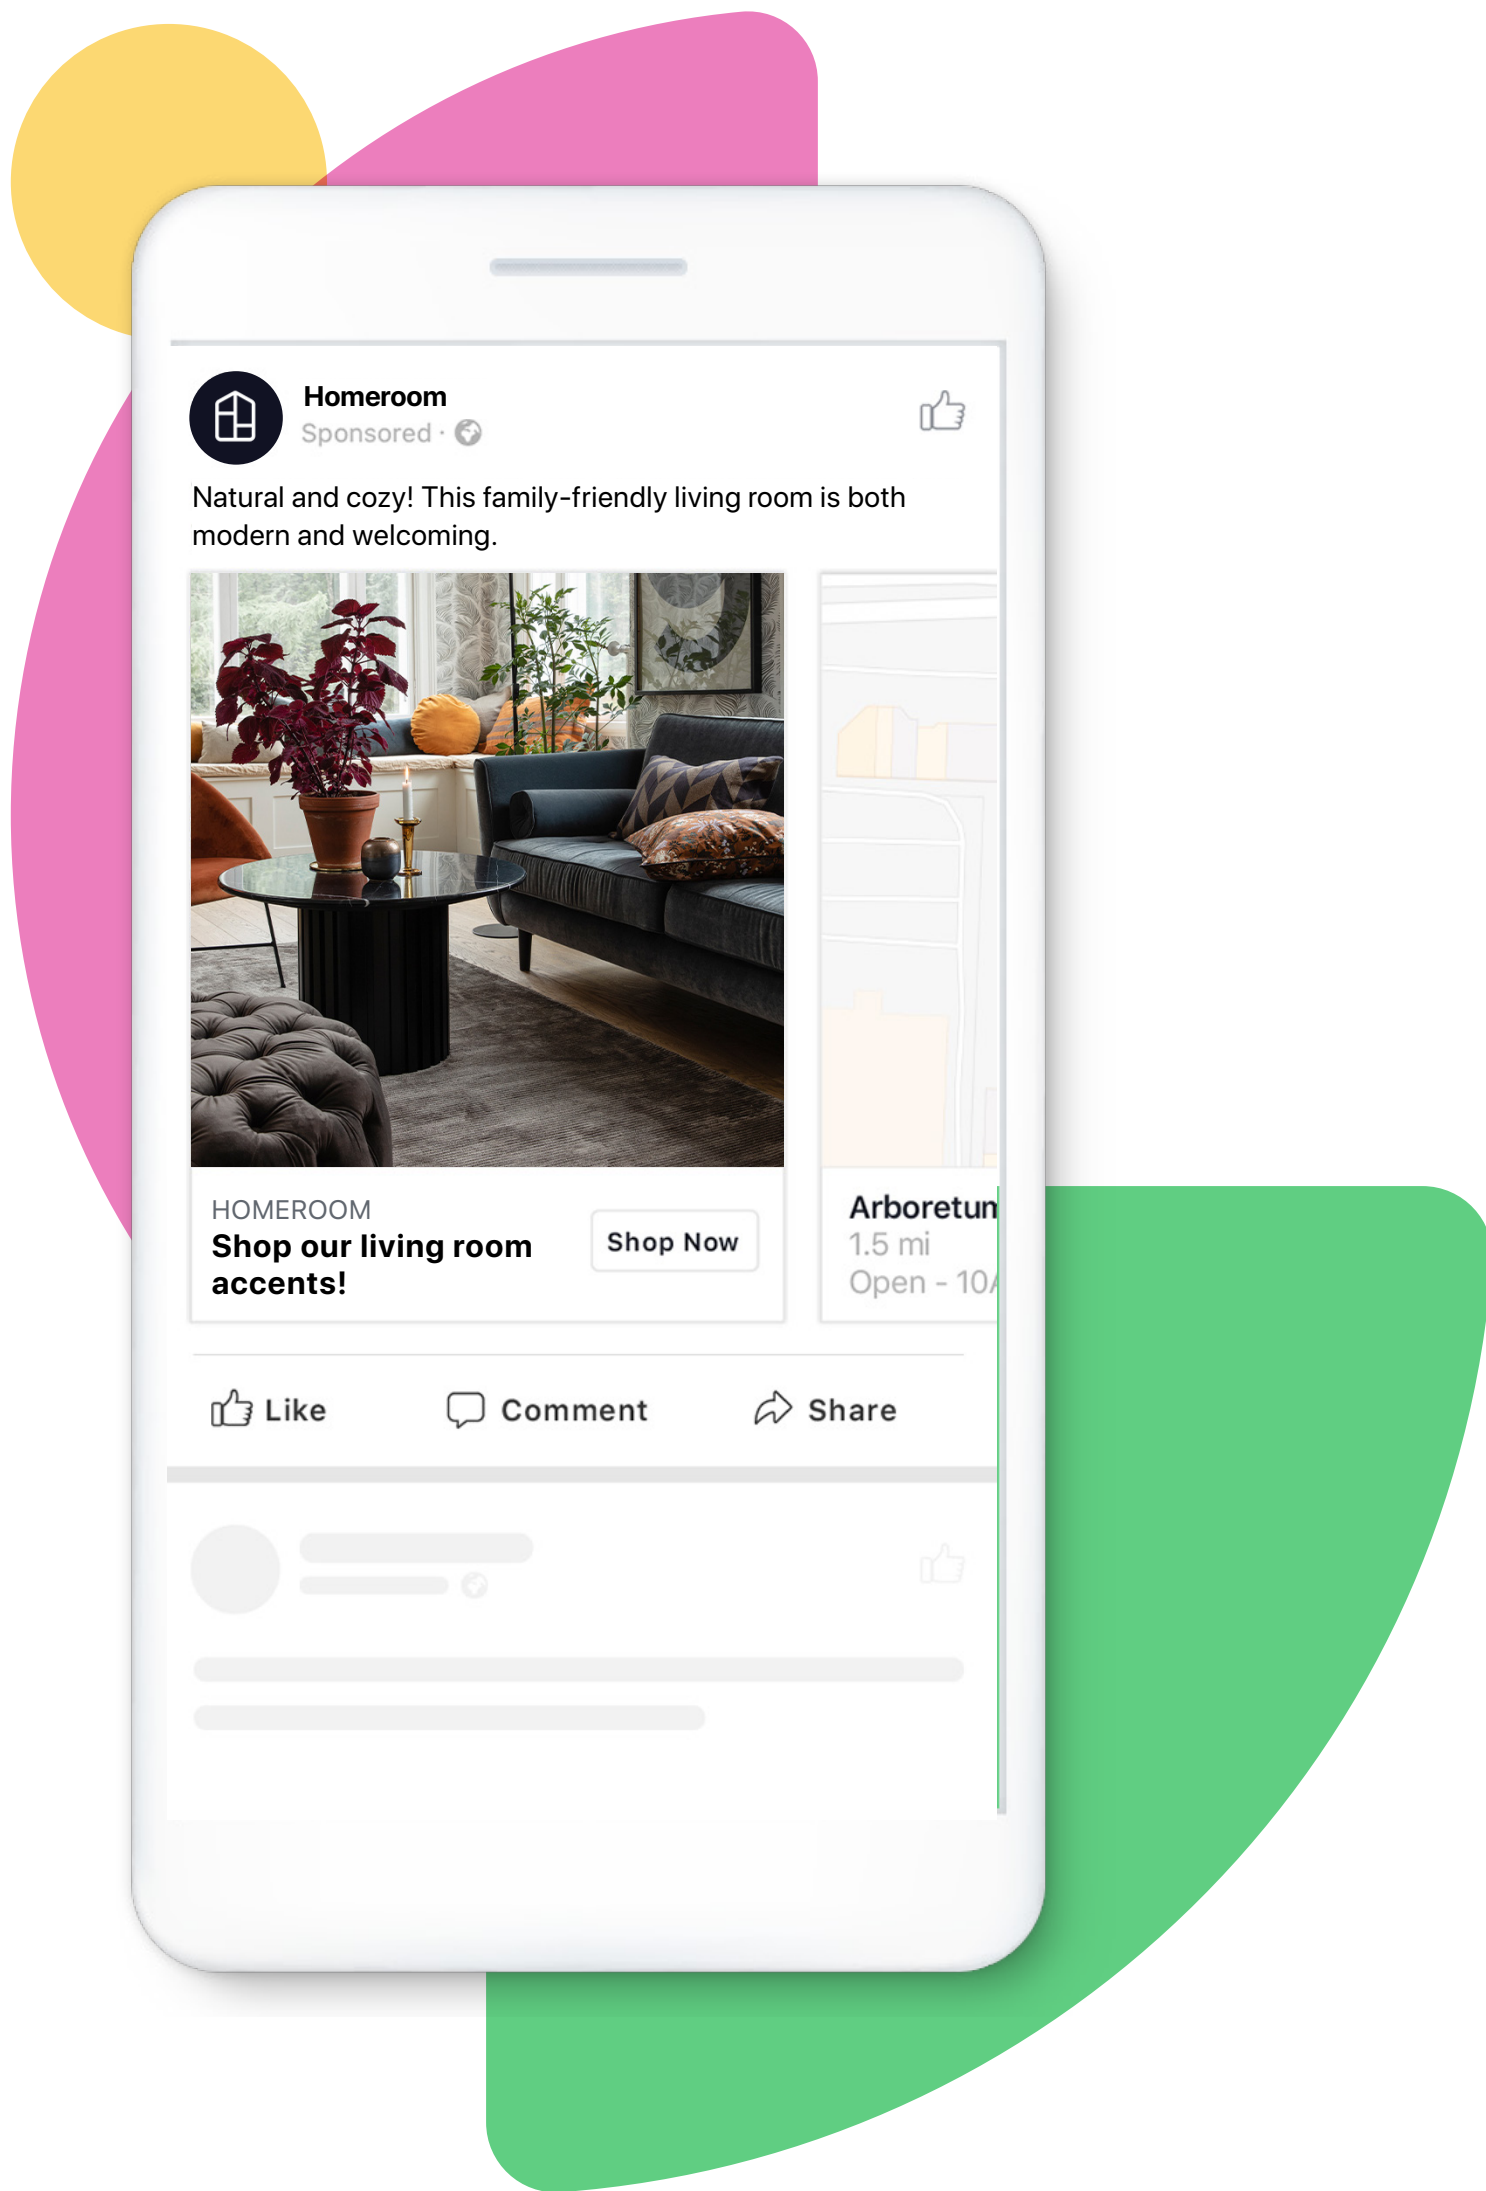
Homeroom
Sponsored ·

Natural and cozy! This family-friendly living room is both modern and welcoming.

HOMEROOM
Shop our living room accents!

Shop Now

Arboretun
1.5 mi
Open - 10

Like
Comment
Share